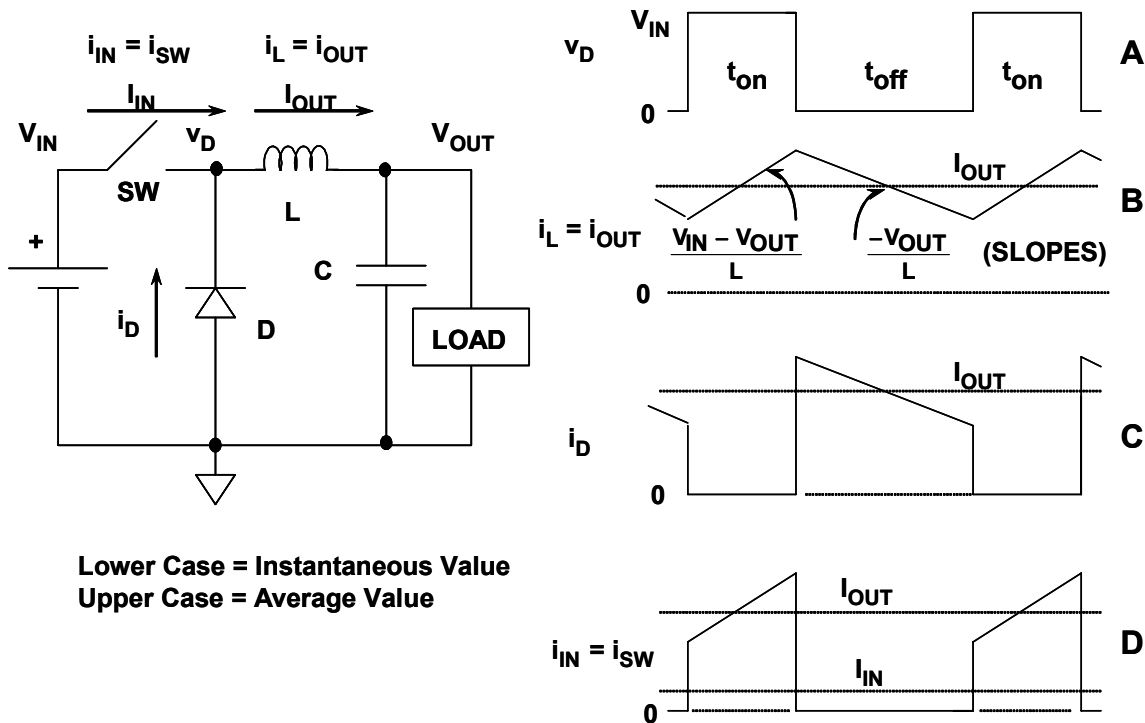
$i_{IN} = i_{SW}$

$i_L = i_{OUT}$

$I_{IN}$

$I_{OUT}$

$V_{IN}$

$v_D$

$V_{OUT}$

SW

L

+

C

$i_D$

D

LOAD

Lower Case = Instantaneous Value
Upper Case = Average Value

$v_D$

$V_{IN}$

$t_{on}$

$t_{off}$

$t_{on}$

0

A

$I_{OUT}$

B

$i_L = i_{OUT}$

$\frac{V_{IN} - V_{OUT}}{L}$

$\frac{-V_{OUT}}{L}$

(SLOPES)

0

$I_{OUT}$

$i_D$

C

0

$I_{OUT}$

$i_{IN} = i_{SW}$

D

$I_{IN}$

0